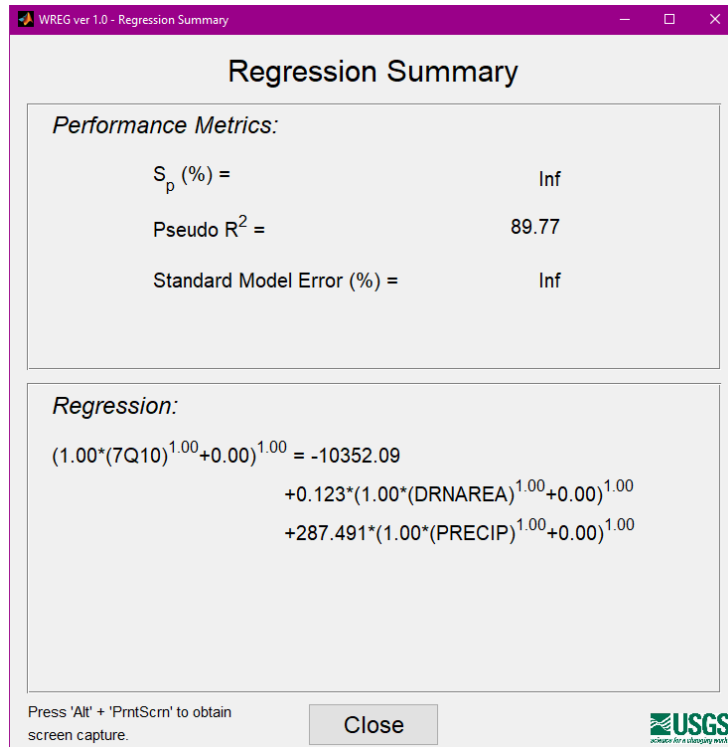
WREG ver 1.0 - Regression Summary

Regression Summary

Performance Metrics:

$S_p$ (%) = Inf

Pseudo $R^2$ = 89.77

Standard Model Error (%) = Inf

Regression:

$(1.00*(7Q10)^{1.00}+0.00)^{1.00}$ = -10352.09
$+0.123*(1.00*(DRNAREA)^{1.00}+0.00)^{1.00}$
$+287.491*(1.00*(PRECIP)^{1.00}+0.00)^{1.00}$

Press 'Alt' + 'PrntScrn' to obtain screen capture.

Close

USGS
science for a changing world